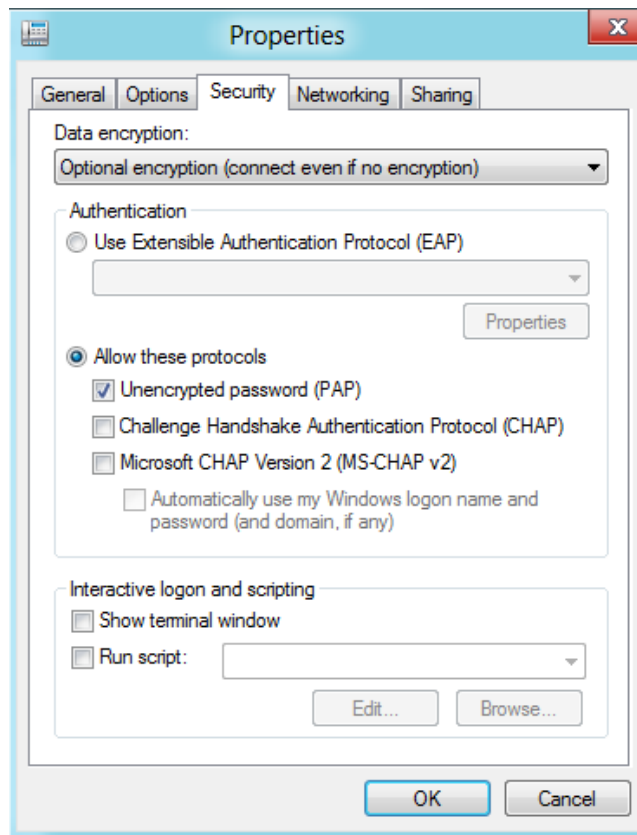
Properties

General Options Security Networking Sharing

Data encryption:

Optional encryption (connect even if no encryption)

Authentication

Use Extensible Authentication Protocol (EAP)

Properties

Allow these protocols

Unencrypted password (PAP)

Challenge Handshake Authentication Protocol (CHAP)

Microsoft CHAP Version 2 (MS-CHAP v2)

Automatically use my Windows logon name and password (and domain, if any)

Interactive logon and scripting

Show terminal window

Run script:

Edit...

Browse...

OK

Cancel